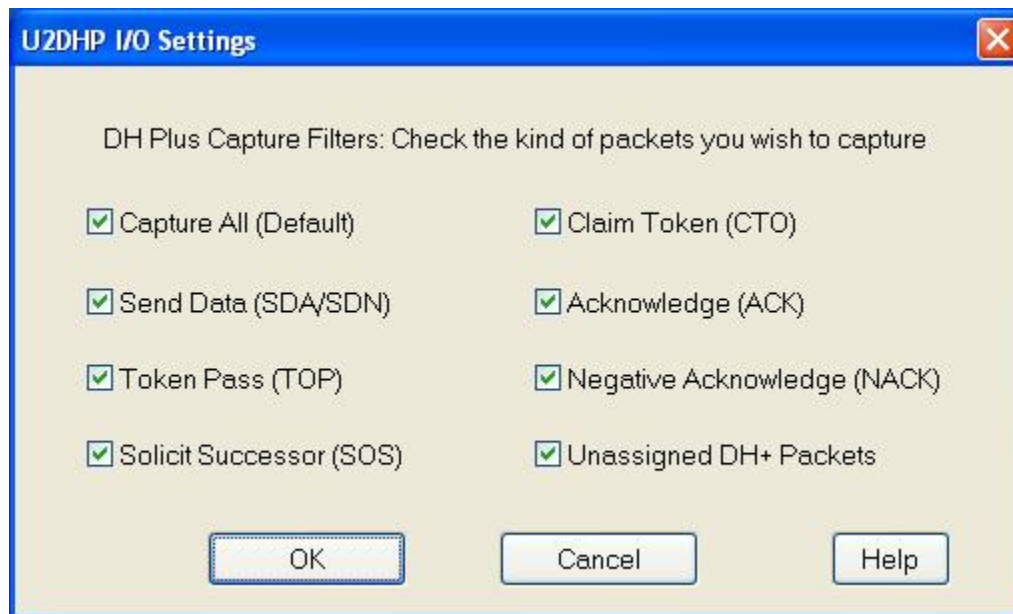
U2DHP I/O Settings

DH Plus Capture Filters: Check the kind of packets you wish to capture

Capture All (Default)

Claim Token (CTO)

Send Data (SDA/SDN)

Acknowledge (ACK)

Token Pass (TOP)

Negative Acknowledge (NACK)

Solicit Successor (SOS)

Unassigned DH+ Packets

OK

Cancel

Help